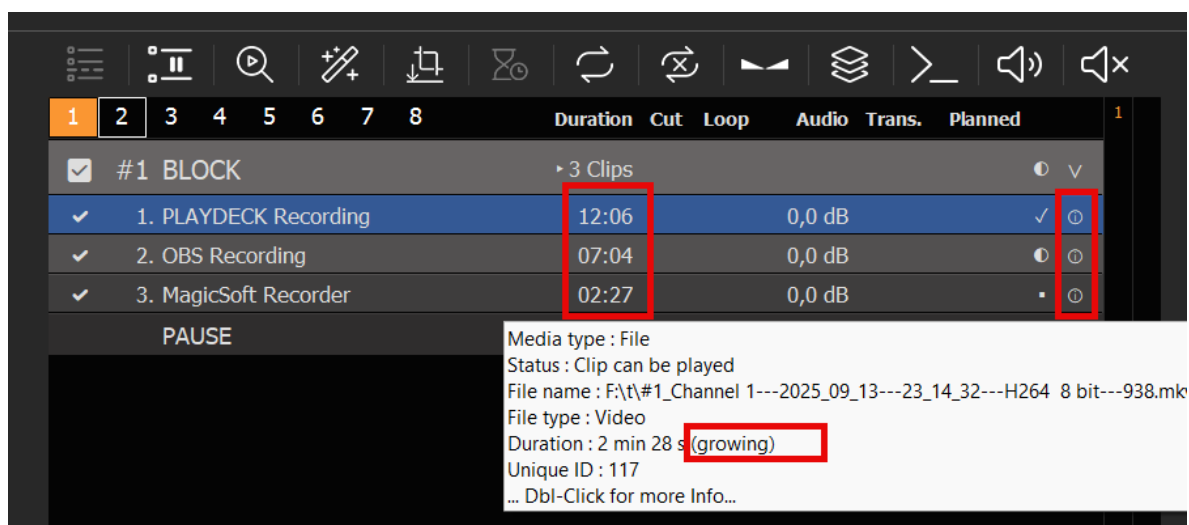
1 2 3 4 5 6 7 8 Duration Cut Loop Audio Trans. Planned

1

#1 BLOCK ‣ 3 Clips

| | | | |
|---|---|---|---|
| ✔ | 1. PLAYDECK Recording | 12:06 | 0,0 dB |
| ✔ | 2. OBS Recording | 07:04 | 0,0 dB |
| ✔ | 3. MagicSoft Recorder | 02:27 | 0,0 dB |

PAUSE

Media type : File
Status : Clip can be played
File name : F:\t\#1_Channel 1---2025_09_13---23_14_32---H264 8 bit---938.mkv
File type : Video
Duration : 2 min 28 s (growing)
Unique ID : 117
... Dbl-Click for more Info...